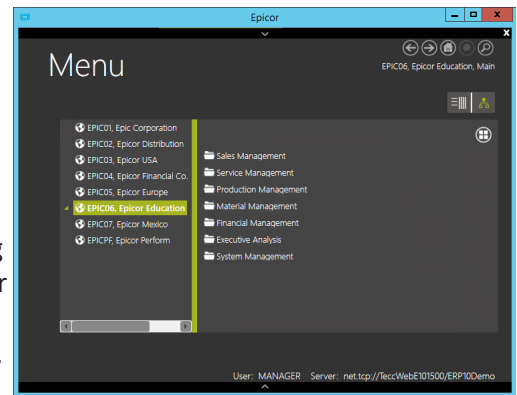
Epicor

Menu

EPIC06, Epicor Education, Main

EPIC01, Epic Corporation
EPIC02, Epicor Distribution
EPIC03, Epicor USA
EPIC04, Epicor Financial Co.
EPIC05, Epicor Europe
EPIC06, Epicor Education
EPIC07, Epicor Mexico
EPICPF, Epicor Perform

Sales Management
Service Management
Production Management
Material Management
Financial Management
Executive Analysis
System Management

User: MANAGER Server: net.tcp://TeccWebE101500/ERP10Demo